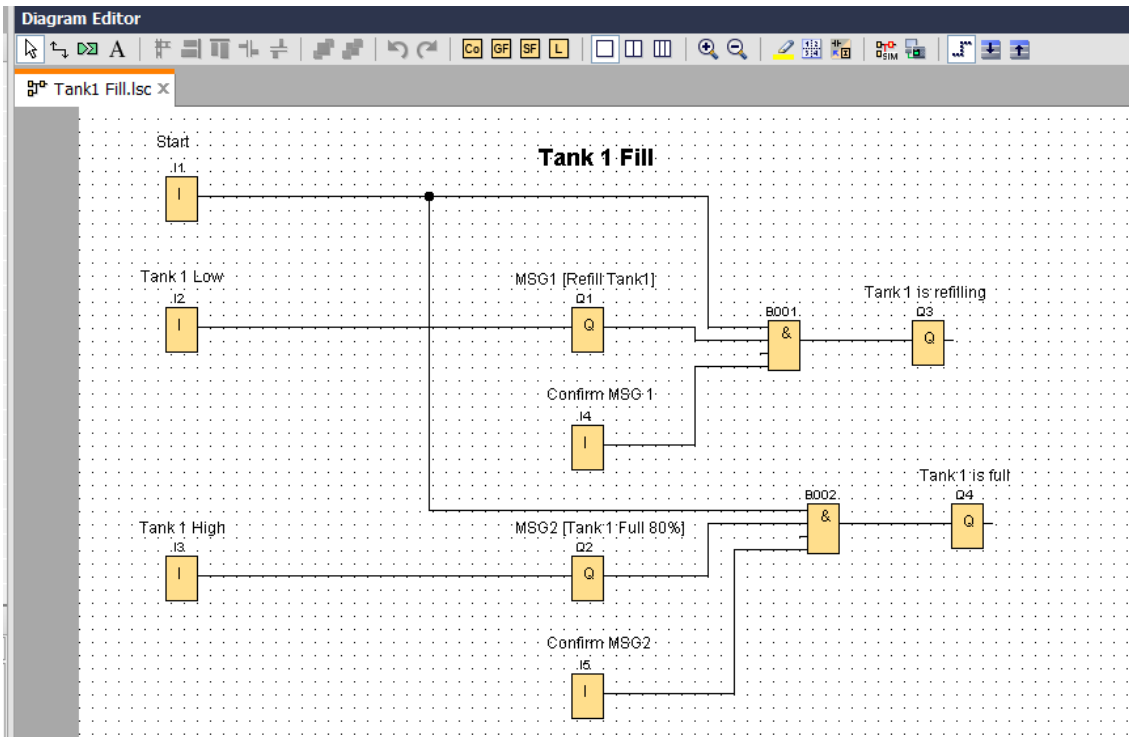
Diagram Editor

Co GF SF L

Tank1 Fill.lsc ×

Tank 1 Fill

Start
I1
I

Tank 1 Low
I2
I

MSG1 [Refill Tank1]
Q1
Q

B001
&

Tank 1 is refilling
Q3
Q

Confirm MSG 1
I4
I

Tank 1 is full
B002
&
Q4
Q

Tank 1 High
I3
I

MSG2 [Tank 1 Full 80%]
Q2
Q

Confirm MSG2
I5
I